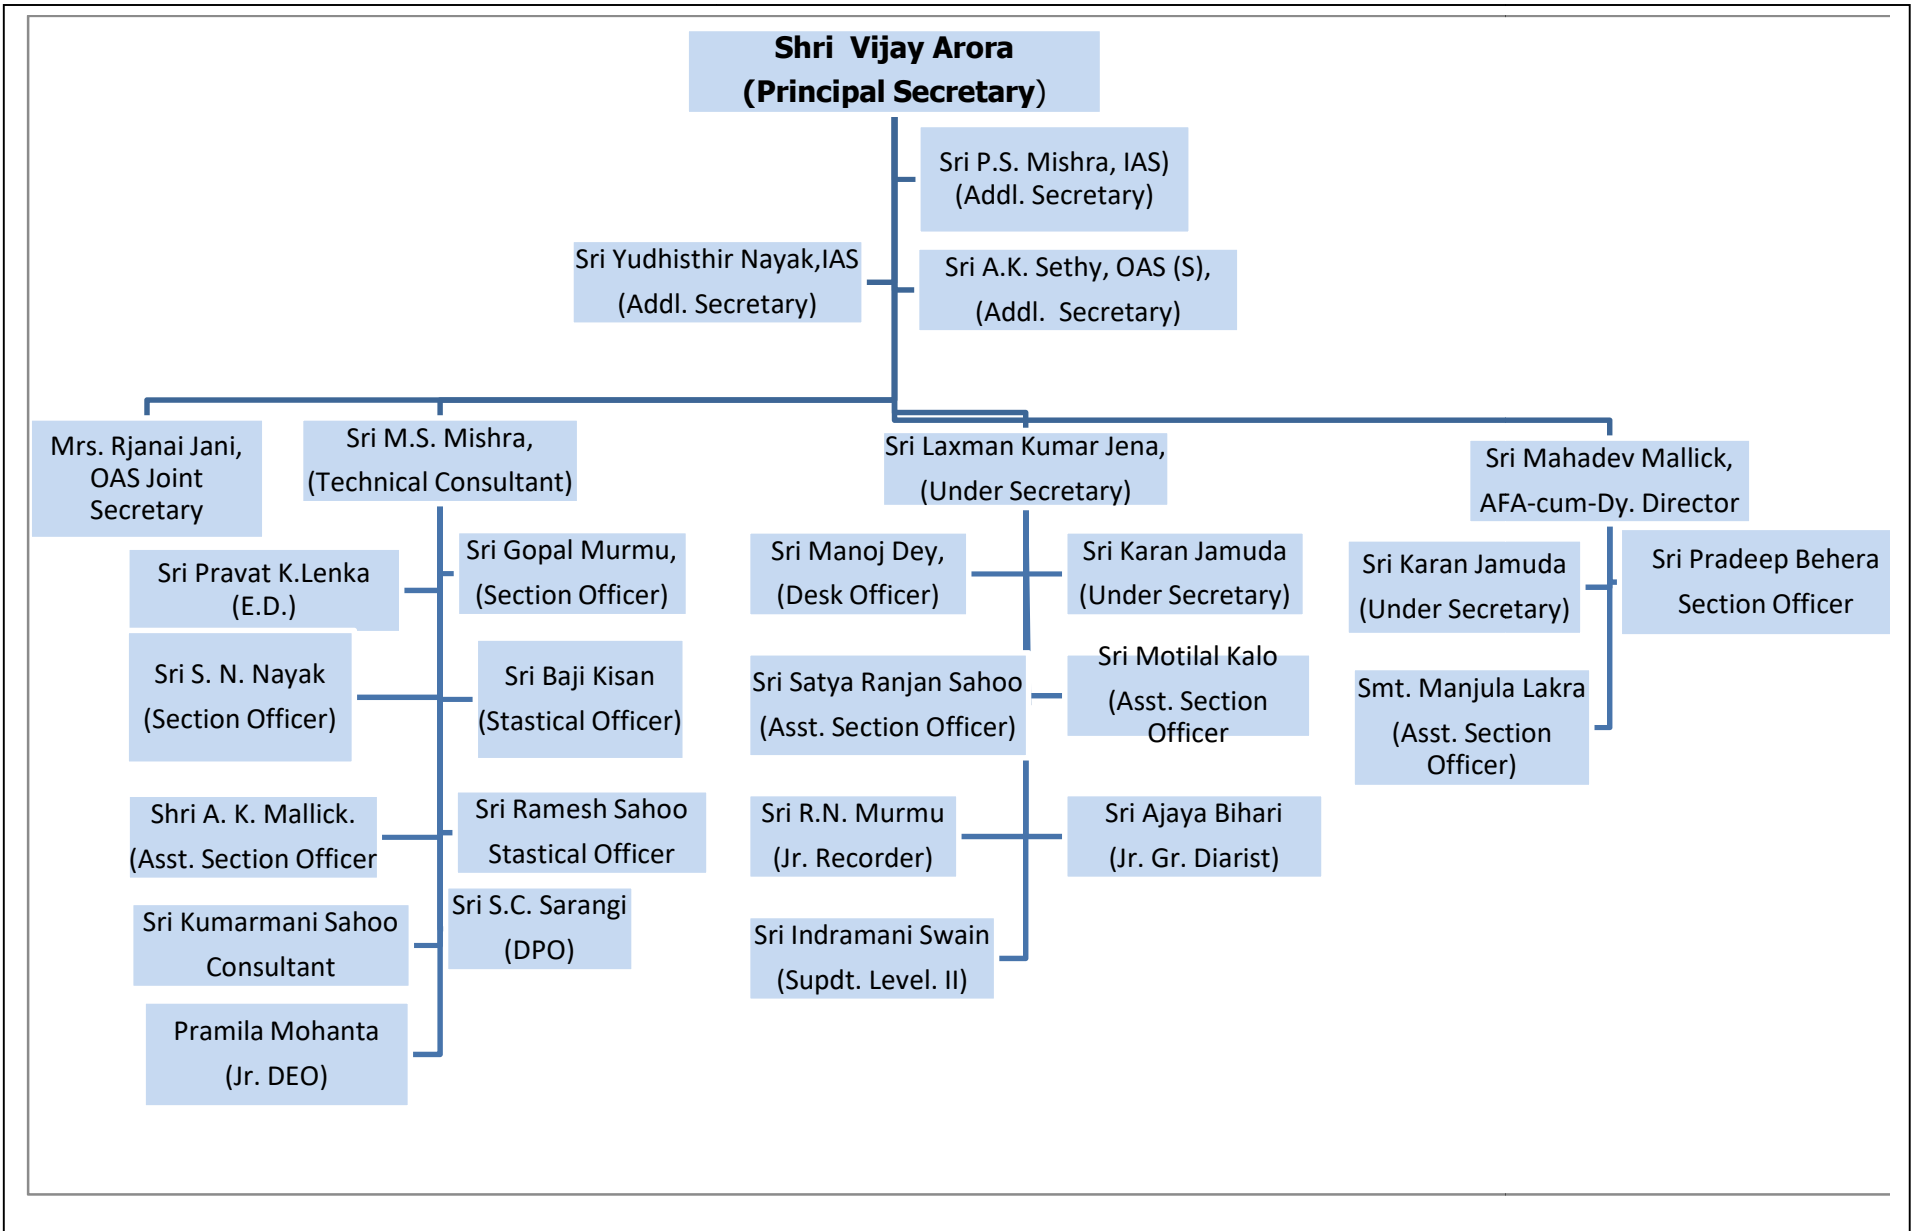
Shri Vijay Arora
(Principal Secretary)

Sri P.S. Mishra, IAS)
(Addl. Secretary)

Sri Yudhisthir Nayak,IAS
(Addl. Secretary)

Sri A.K. Sethy, OAS (S),
(Addl. Secretary)

Mrs. Rjanai Jani, OAS Joint Secretary

Sri M.S. Mishra,
(Technical Consultant)

Sri Laxman Kumar Jena,
(Under Secretary)

Sri Mahadev Mallick,
AFA-cum-Dy. Director

Sri Pravat K.Lenka
(E.D.)

Sri Gopal Murmu,
(Section Officer)

Sri S. N. Nayak
(Section Officer)

Sri Baji Kisan
(Stastical Officer)

Shri A. K. Mallick.
(Asst. Section Officer

Sri Ramesh Sahoo
Stastical Officer

Sri Kumarmani Sahoo
Consultant

Sri S.C. Sarangi
(DPO)

Pramila Mohanta
(Jr. DEO)

Sri Manoj Dey,
(Desk Officer)

Sri Karan Jamuda
(Under Secretary)

Sri Satya Ranjan Sahoo
(Asst. Section Officer)

Sri Motilal Kalo
(Asst. Section Officer

Sri R.N. Murmu
(Jr. Recorder)

Sri Ajaya Bihari
(Jr. Gr. Diarist)

Sri Indramani Swain
(Supdt. Level. II)

Sri Karan Jamuda
(Under Secretary)

Sri Pradeep Behera
Section Officer

Smt. Manjula Lakra
(Asst. Section Officer)